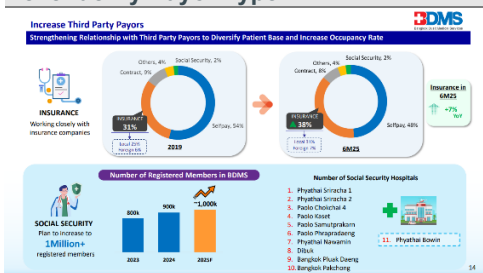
Increase Third Party Payors

BDMS
Bangkok Dusit Medical Services

Strengthening Relationship with Third Party Payors to Diversify Patient Base and Increase Occupancy Rate

INSURANCE
Working closely with insurance companies

Others, 4%
Social Security, 2%
Contract, 9%
INSURANCE 31%
Thai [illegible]
Foreign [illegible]
Selfpay, 54%
2019

Others, 4%
Social Security, 2%
Contract, 8%
INSURANCE 38%
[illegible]
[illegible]
Selfpay, 48%
6M25

Insurance in 6M25
+7% YoY

Number of Registered Members in BDMS
800k
900k
~1,000k
2023
2024
2025F

SOCIAL SECURITY
Plan to increase to 1Million+ registered members

Number of Social Security Hospitals
1. Phyathai Sriracha 1
2. Phyathai Sriracha 2
3. Paolo Chokchai 4
4. Paolo Kaset
5. Paolo Samutprakarn
6. Paolo Phrapradaeng
7. Phyathai Nawamin
8. Dibuk
9. Bangkok Pluak Daeng
10. Bangkok Pakchong
11. Phyathai Bowin

14